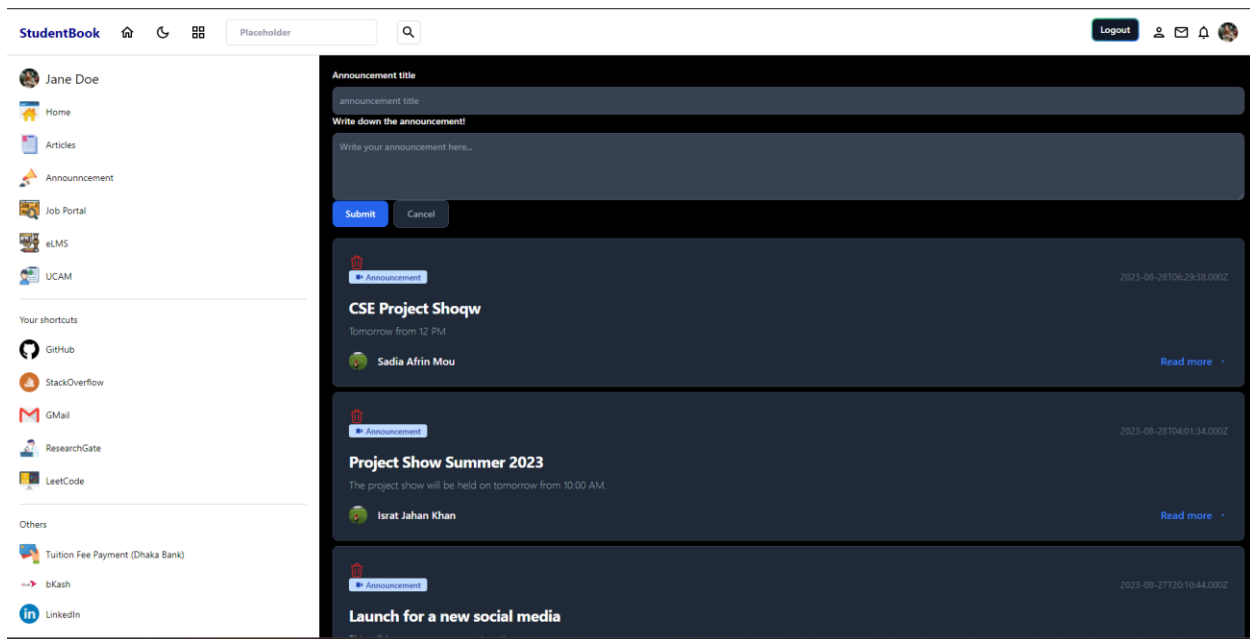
StudentBook

Placeholder

Logout

Jane Doe

Home

Articles

Announncement

Job Portal

eLMS

UCAM

Your shortcuts

GitHub

StackOverflow

GMail

ResearchGate

LeetCode

Others

Tuition Fee Payment (Dhaka Bank)

bKash

LinkedIn

Announcement title

announcement title

Write down the announcement!

Write your announcement here...

Submit

Cancel

Announcement

2023-08-28T06:29:38.000Z

CSE Project Shoqw

Tomorrow from 12 PM

Sadia Afrin Mou

Read more

Announcement

2023-08-28T04:01:34.000Z

Project Show Summer 2023

The project show will be held on tomorrow from 10:00 AM.

Israt Jahan Khan

Read more

Announcement

2023-08-27T20:10:44.000Z

Launch for a new social media

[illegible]